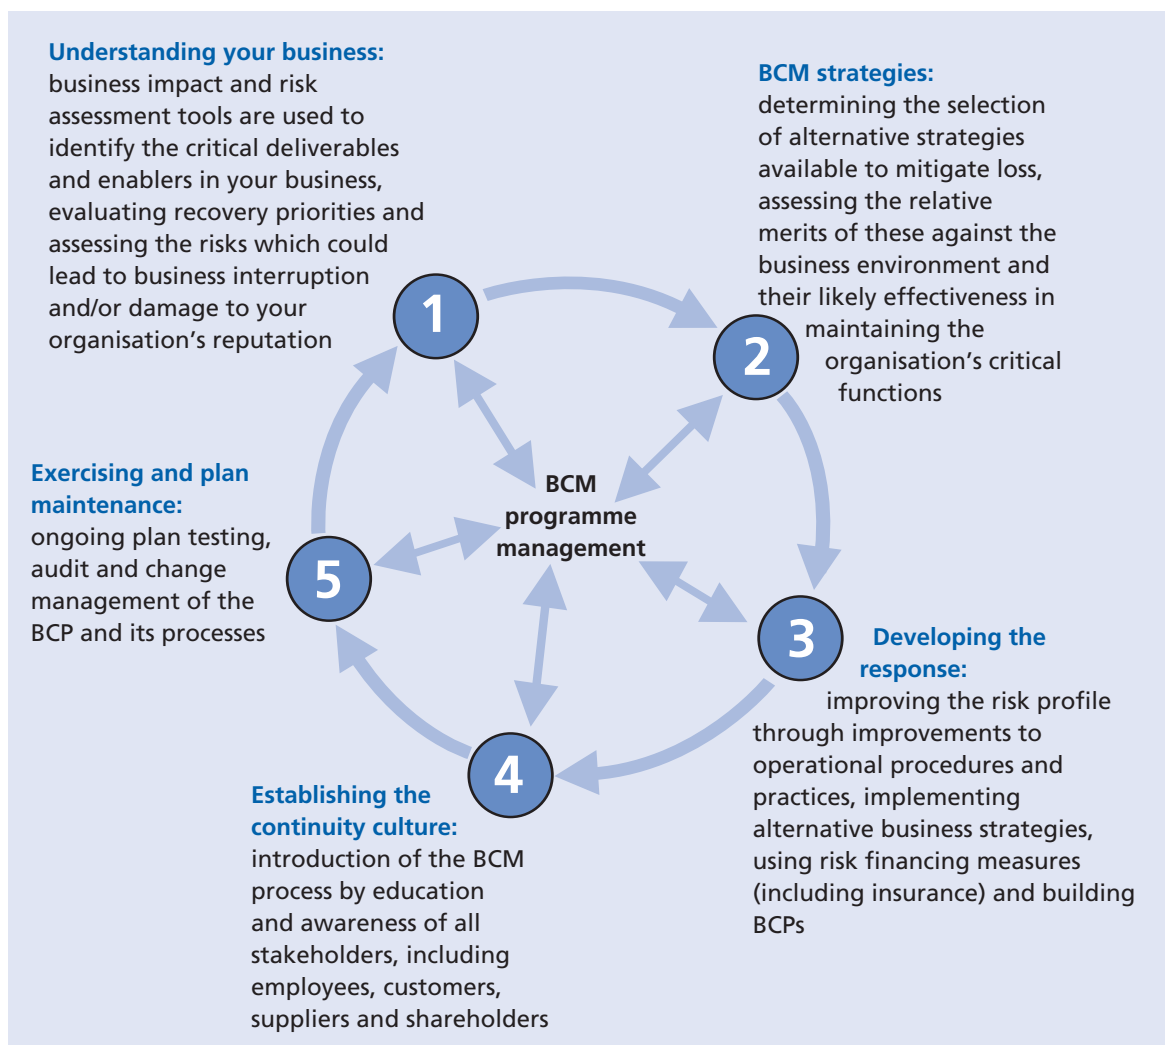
Understanding your business:
business impact and risk assessment tools are used to identify the critical deliverables and enablers in your business, evaluating recovery priorities and assessing the risks which could lead to business interruption and/or damage to your organisation's reputation

BCM strategies:
determining the selection of alternative strategies available to mitigate loss, assessing the relative merits of these against the business environment and their likely effectiveness in maintaining the organisation's critical functions

1

2

BCM programme management

5

3

4

Exercising and plan maintenance:
ongoing plan testing, audit and change management of the BCP and its processes

Developing the response:
improving the risk profile through improvements to operational procedures and practices, implementing alternative business strategies, using risk financing measures (including insurance) and building BCPs

Establishing the continuity culture:
introduction of the BCM process by education and awareness of all stakeholders, including employees, customers, suppliers and shareholders